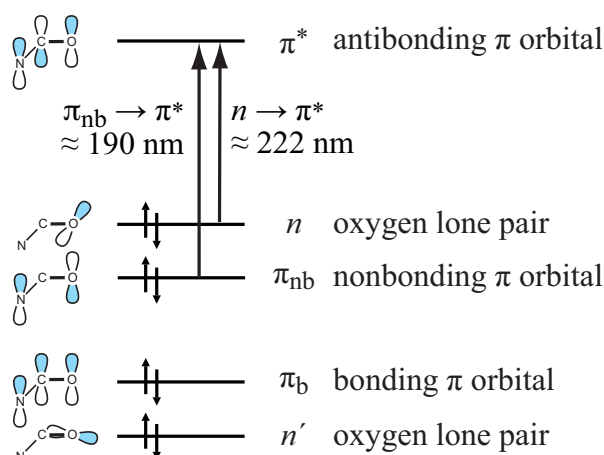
N C O

$\pi^*$ antibonding $\pi$ orbital

$\pi_{nb} \rightarrow \pi^*$
$\approx 190$ nm

$n \rightarrow \pi^*$
$\approx 222$ nm

N C O

$n$ oxygen lone pair

N C O

$\pi_{nb}$ nonbonding $\pi$ orbital

N C O

$\pi_b$ bonding $\pi$ orbital

N C O

$n'$ oxygen lone pair